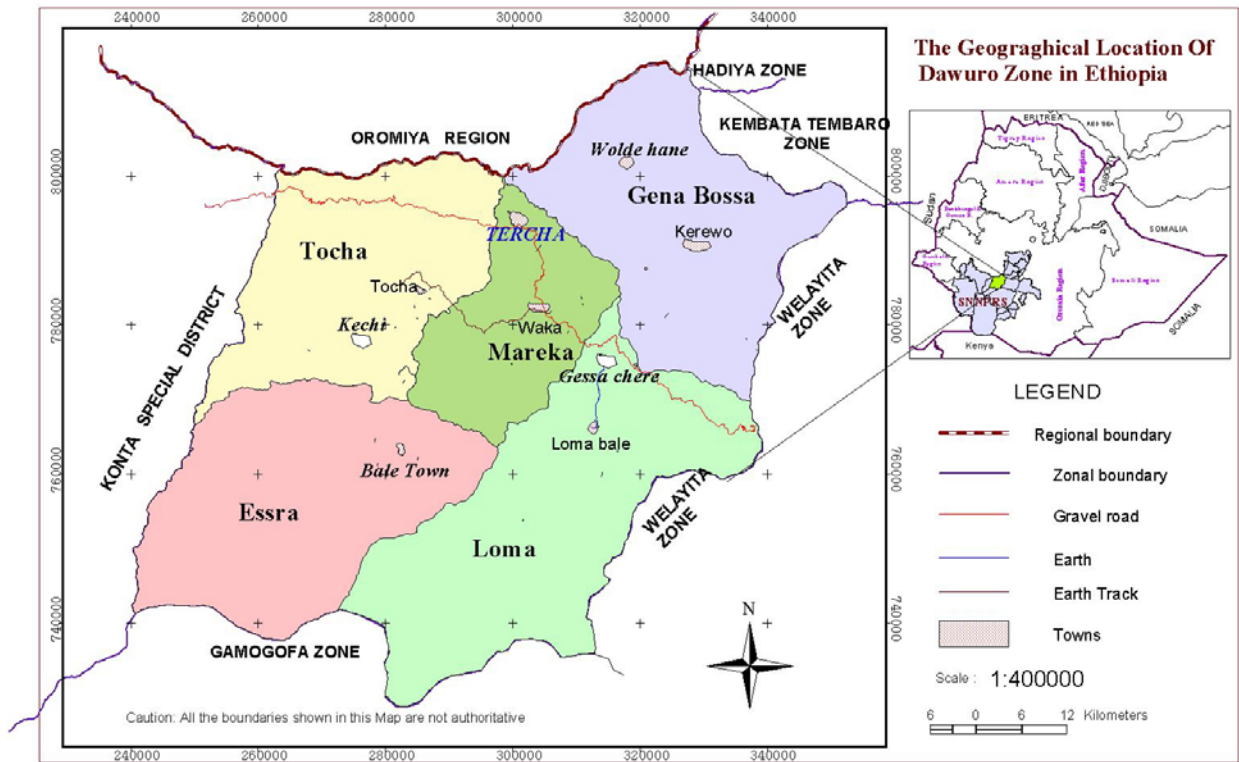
The Geographical Location Of Dawuro Zone in Ethiopia

240000 260000 280000 300000 320000 340000

HADIYA ZONE

OROMIYA REGION

KEMBATA TEMBARO ZONE

Wolde hane

Gena Bossa

Kerewo

TERCHA

Tocha

Tocha

Kechi

Waka

Mareka

Gessa chere

Loma bale

Bale Town

Essra

Loma

KONTA SPECIAL DISTRICT

WELAYITA ZONE

WELAYITA ZONE

GAMOGOFA ZONE

N

800000 780000 760000 740000

800000 780000 760000 740000

Caution: All the boundaries shown in this Map are not authoritative

240000 260000 280000 300000 320000 340000

ERITREA

RED SEA

Tigray Region

Afar Region

Amara Region

Sudan

Benishangul Gumuz R.

Gambella Region

Djibouti

SOMALIA

Oromia Region

Somali Region

SNNPRS

Kenya

SOMALIA

LEGEND

Regional boundary

Zonal boundary

Gravel road

Earth

Earth Track

Towns

Scale : 1:400000

6 0 6 12 Kilometers